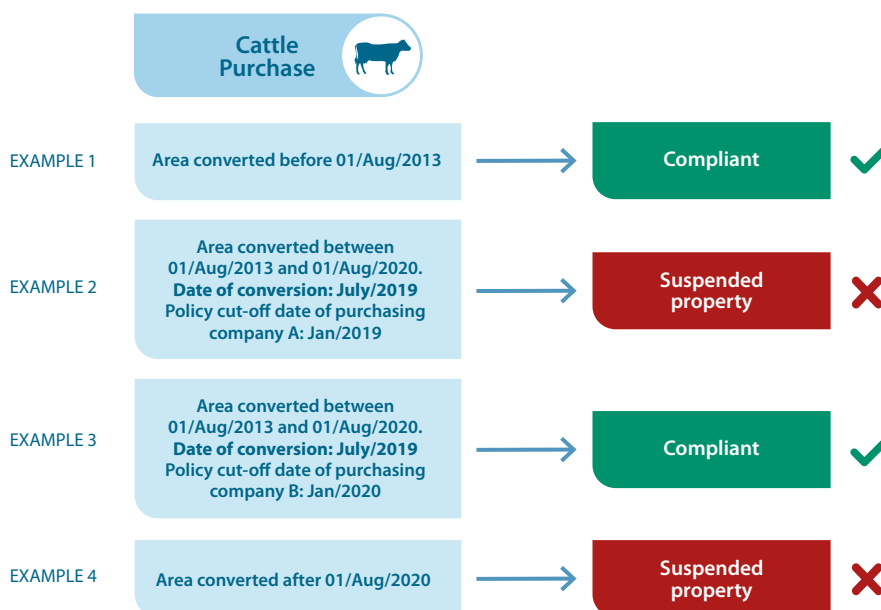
Cattle Purchase

EXAMPLE 1

Area converted before 01/Aug/2013

Compliant

EXAMPLE 2

Area converted between 01/Aug/2013 and 01/Aug/2020. Date of conversion: July/2019 Policy cut-off date of purchasing company A: Jan/2019

Suspended property

EXAMPLE 3

Area converted between 01/Aug/2013 and 01/Aug/2020. Date of conversion: July/2019 Policy cut-off date of purchasing company B: Jan/2020

Compliant

EXAMPLE 4

Area converted after 01/Aug/2020

Suspended property